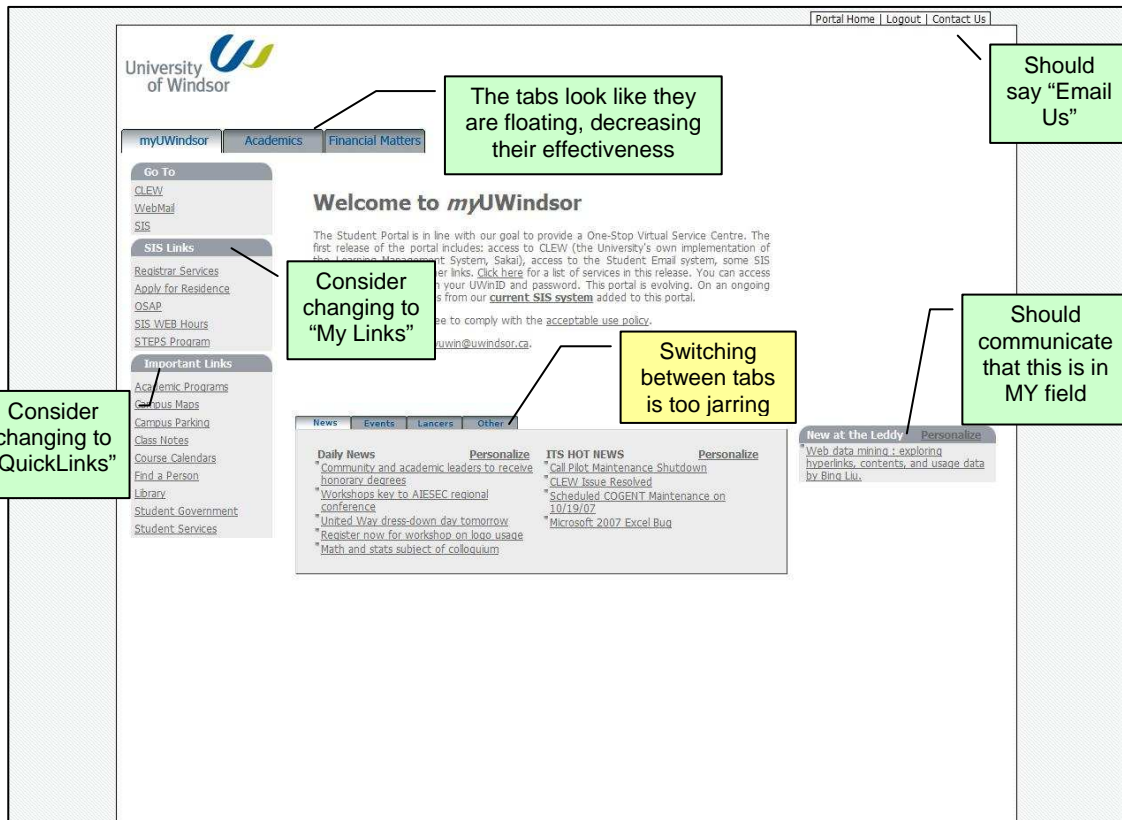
Portal Home | Logout | Contact Us

Should say "Email Us"

University of Windsor

The tabs look like they are floating, decreasing their effectiveness

myUWindsor | Academics | Financial Matters

Go To
CLEW
WebMail
SIS

SIS Links
Registrar Services
Apply for Residence
OSAP
SIS WEB Hours
STEPS Program

Important Links
Academic Programs
Campus Maps
Campus Parking
Class Notes
Course Calendars
Find a Person
Library
Student Government
Student Services

Consider changing to "My Links"

Consider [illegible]hanging to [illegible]QuickLinks"

Welcome to *my*UWindsor

The Student Portal is in line with our goal to provide a One-Stop Virtual Service Centre. The first release of the portal includes: access to CLEW (the University's own implementation of the Learning Management System, Sakai), access to the Student Email system, some SIS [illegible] links. Click here for a list of services in this release. You can access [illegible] your UWinID and password. This portal is evolving. On an ongoing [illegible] from our current SIS system added to this portal.

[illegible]ee to comply with the acceptable use policy.

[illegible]uwin@uwindsor.ca.

Switching between tabs is too jarring

Should communicate that this is in MY field

News | Events | Lancers | Other

Daily News Personalize
Community and academic leaders to receive honorary degrees
Workshops key to AIESEC regional conference
United Way dress-down day tomorrow
Register now for workshop on logo usage
Math and stats subject of colloquium

ITS HOT NEWS Personalize
Call Pilot Maintenance Shutdown
CLEW Issue Resolved
Scheduled COGENT Maintenance on 10/19/07
Microsoft 2007 Excel Bug

New at the Leddy Personalize
Web data mining : exploring hyperlinks, contents, and usage data by Bing Liu.